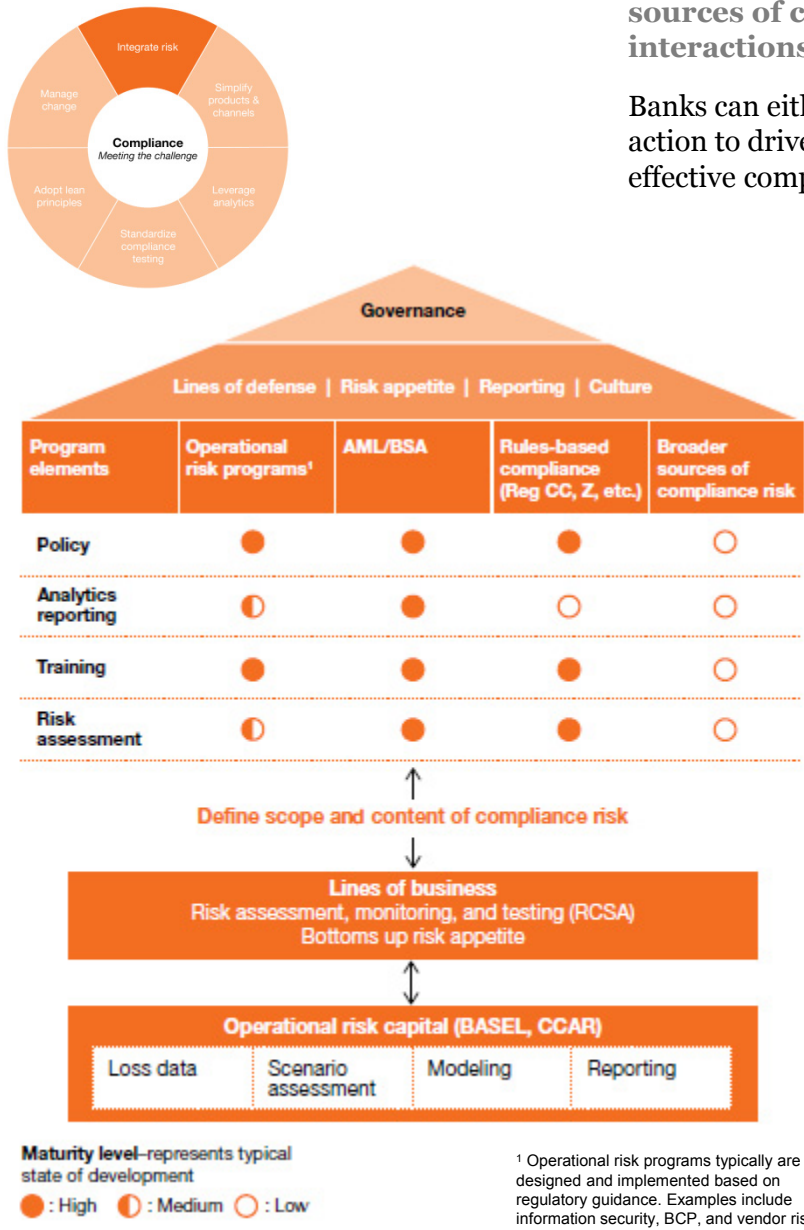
Integrate risk

Simplify products & channels

Leverage analytics

Standardize compliance testing

Adopt lean principles

Manage change

Compliance
Meeting the challenge

sources of c
interactions

Banks can eith
action to drive
effective comp

Governance

Lines of defense | Risk appetite | Reporting | Culture

| Program elements | Operational risk programs¹ | AML/BSA | Rules-based compliance (Reg CC, Z, etc.) | Broader sources of compliance risk |
|---|---|---|---|---|
| Policy | High | High | High | Low |
| Analytics reporting | Medium | High | Low | Low |
| Training | High | High | High | Low |
| Risk assessment | Medium | High | High | Low |

Define scope and content of compliance risk

Lines of business
Risk assessment, monitoring, and testing (RCSA)
Bottoms up risk appetite

Operational risk capital (BASEL, CCAR)

Loss data | Scenario assessment | Modeling | Reporting

Maturity level–represents typical state of development
: High : Medium : Low

¹ Operational risk programs typically are designed and implemented based on regulatory guidance. Examples include information security, BCP, and vendor ris